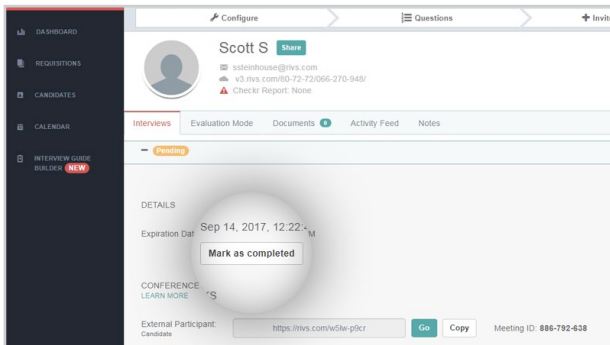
DASHBOARD

REQUISITIONS

CANDIDATES

CALENDAR

INTERVIEW GUIDE BUILDER NEW

Configure

Questions

Invit

Scott S Share

ssteinhouse@rivs.com

v3.rivs.com/80-72-72/066-270-948/

Checkr Report: None

Interviews Evaluation Mode Documents 0 Activity Feed Notes

– Pending

DETAILS

Expiration Dat Sep 14, 2017, 12:22 M

Mark as completed

CONFERENCE 'S

LEARN MORE

External Participant: Candidate https://rivs.com/w5lw-p9cr Go Copy Meeting ID: 886-792-638